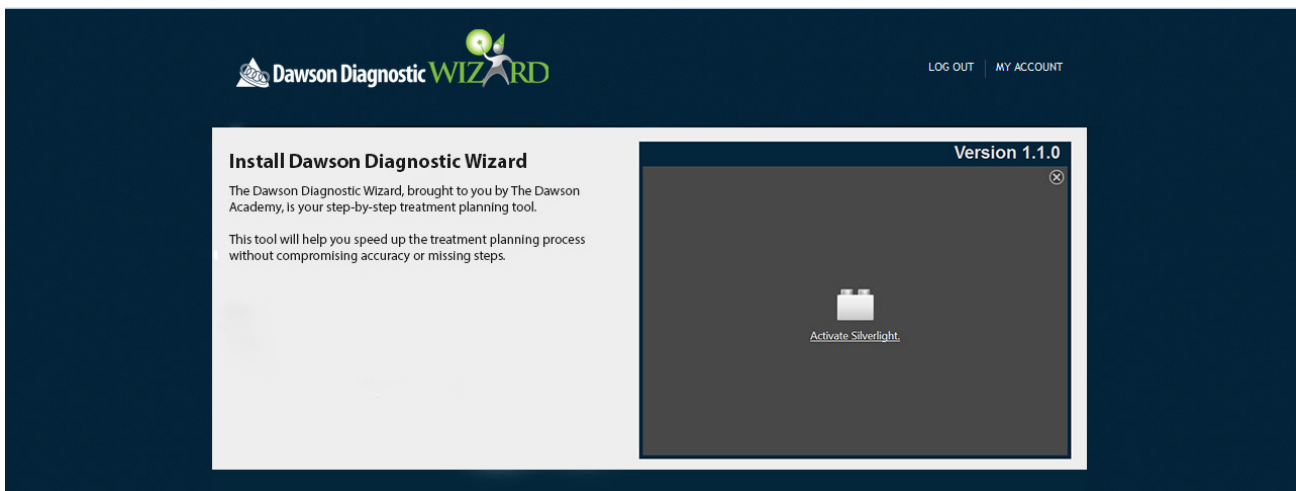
Dawson Diagnostic WIZARD

LOG OUT | MY ACCOUNT

Install Dawson Diagnostic Wizard

The Dawson Diagnostic Wizard, brought to you by The Dawson Academy, is your step-by-step treatment planning tool.

This tool will help you speed up the treatment planning process without compromising accuracy or missing steps.

Version 1.1.0

Activate Silverlight.